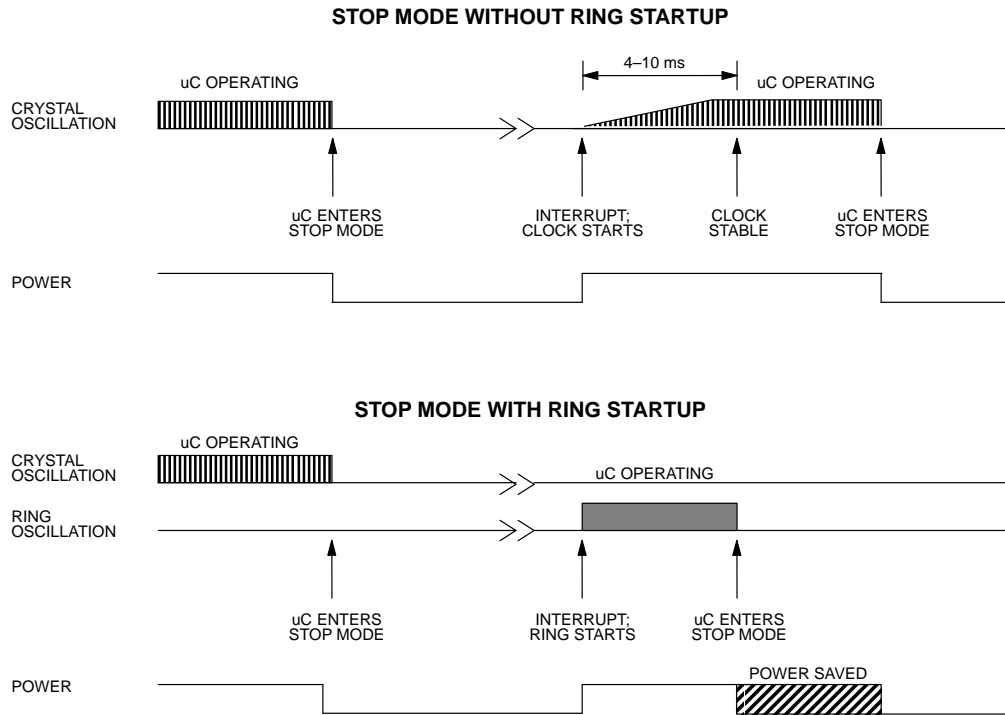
STOP MODE WITHOUT RING STARTUP

CRYSTAL OSCILLATION

uC OPERATING

4–10 ms

uC OPERATING

uC ENTERS STOP MODE

INTERRUPT; CLOCK STARTS

CLOCK STABLE

uC ENTERS STOP MODE

POWER

STOP MODE WITH RING STARTUP

CRYSTAL OSCILLATION

uC OPERATING

uC OPERATING

RING OSCILLATION

uC ENTERS STOP MODE

INTERRUPT; RING STARTS

uC ENTERS STOP MODE

POWER

POWER SAVED